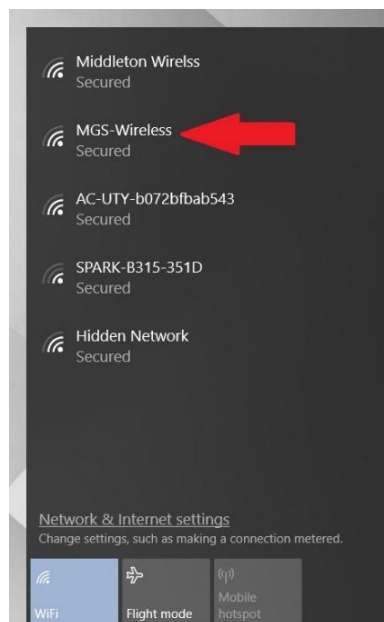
Middleton Wirelss
Secured

MGS-Wireless
Secured

AC-UTY-b072bfbab543
Secured

SPARK-B315-351D
Secured

Hidden Network
Secured

Network & Internet settings
Change settings, such as making a connection metered.

WiFi

Flight mode

Mobile hotspot